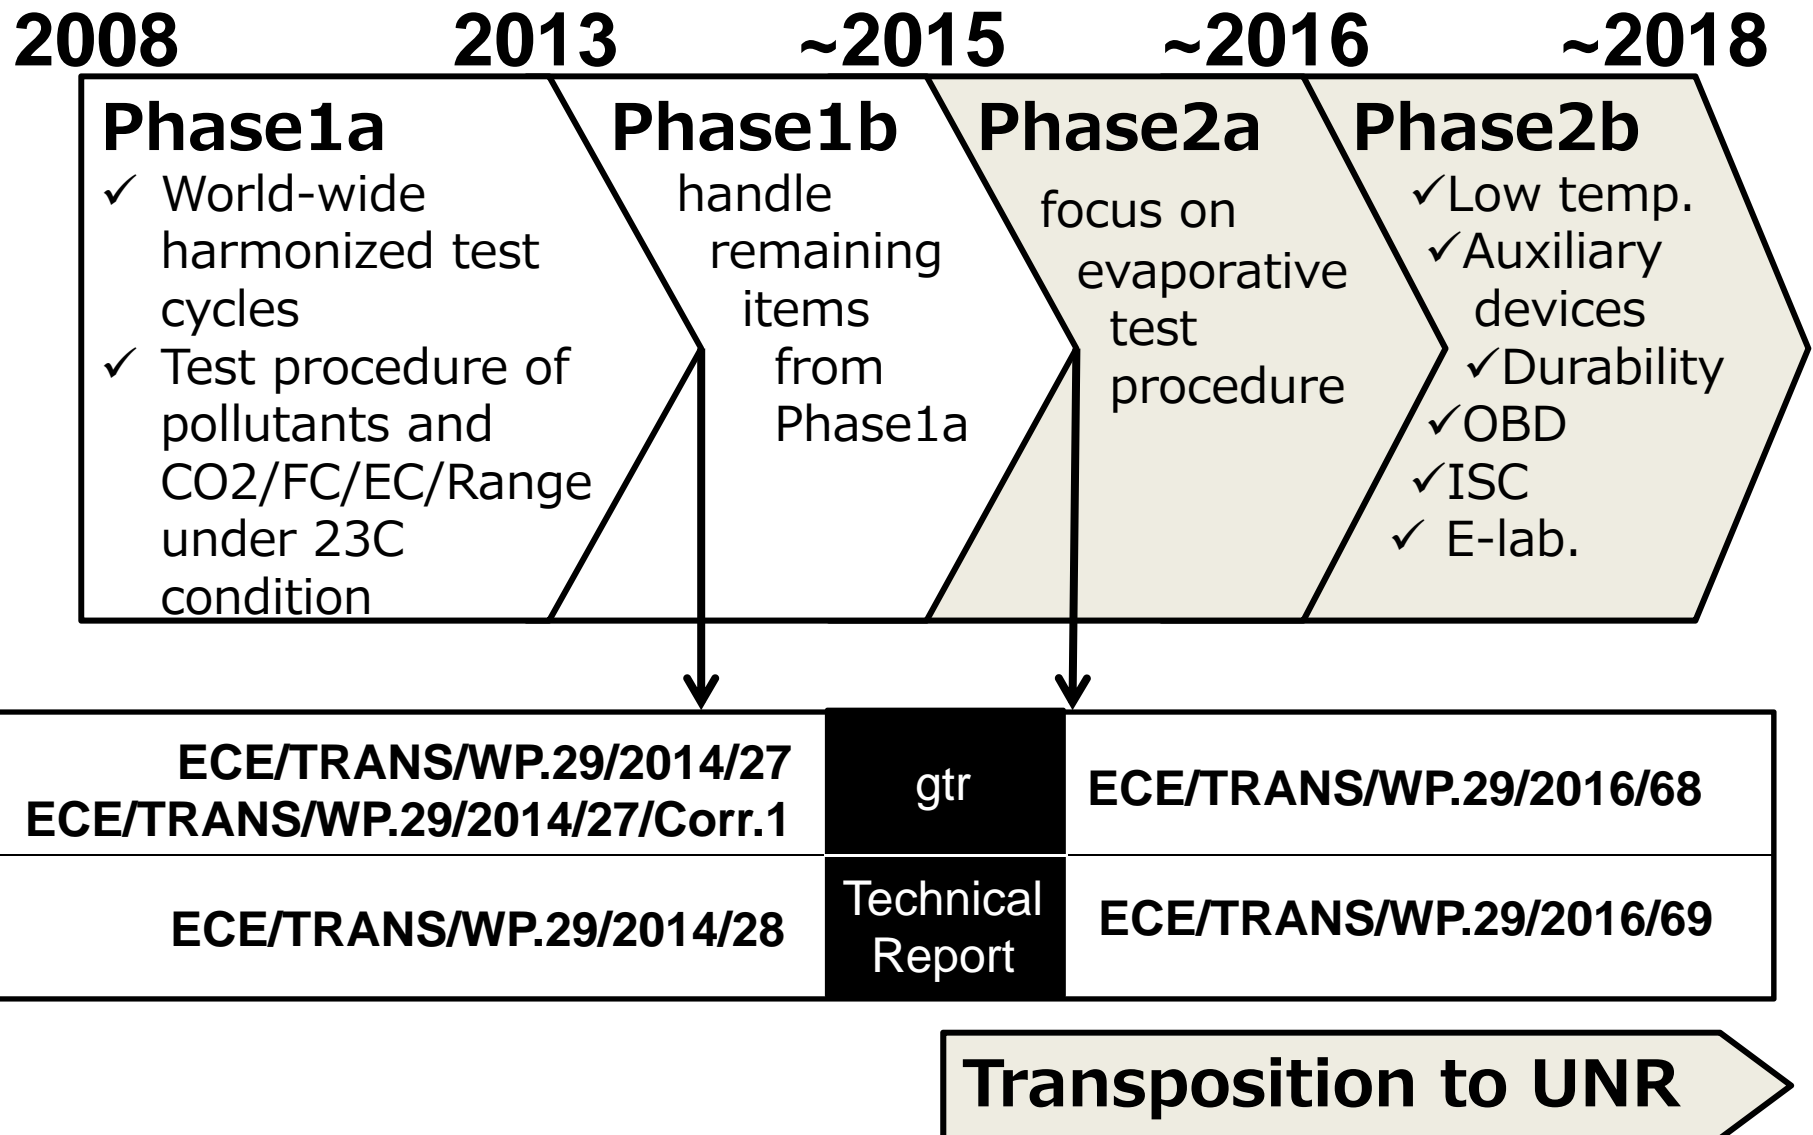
2008 2013 ~2015 ~2016 ~2018

Phase1a
✓ World-wide harmonized test cycles
✓ Test procedure of pollutants and CO2/FC/EC/Range under 23C condition

Phase1b
handle remaining items from Phase1a

Phase2a
focus on evaporative test procedure

Phase2b
✓Low temp.
✓Auxiliary devices
✓Durability
✓OBD
✓ISC
✓ E-lab.

| ECE/TRANS/WP.29/2014/27 ECE/TRANS/WP.29/2014/27/Corr.1 | gtr | ECE/TRANS/WP.29/2016/68 |
|---|---|---|
| ECE/TRANS/WP.29/2014/28 | Technical Report | ECE/TRANS/WP.29/2016/69 |

Transposition to UNR